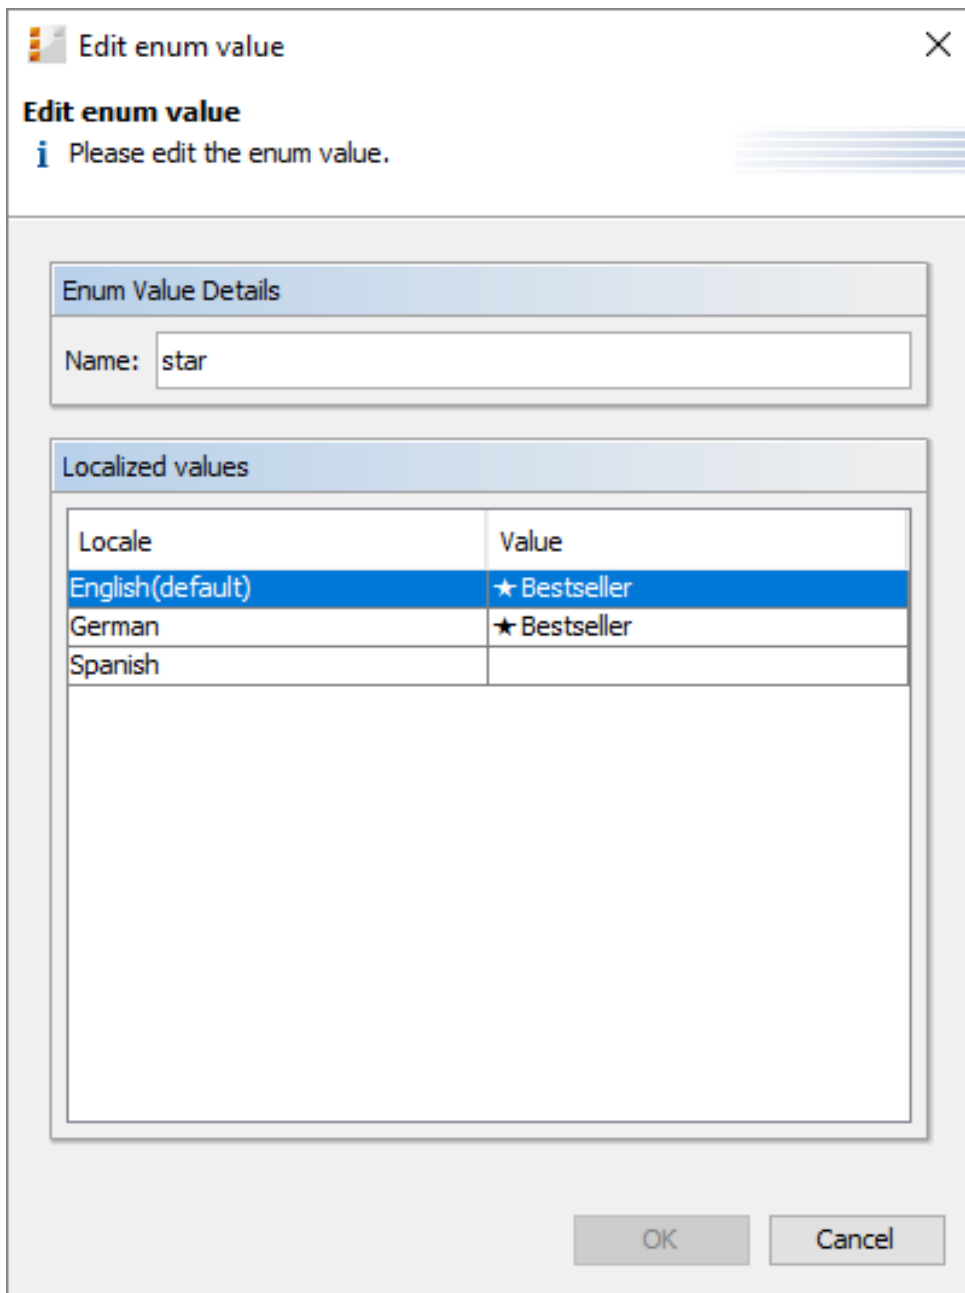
Edit enum value

Edit enum value

Please edit the enum value.

Enum Value Details

Name: star

Localized values

| Locale | Value |
|---|---|
| English(default) | ★Bestseller |
| German | ★Bestseller |
| Spanish | |

OK Cancel